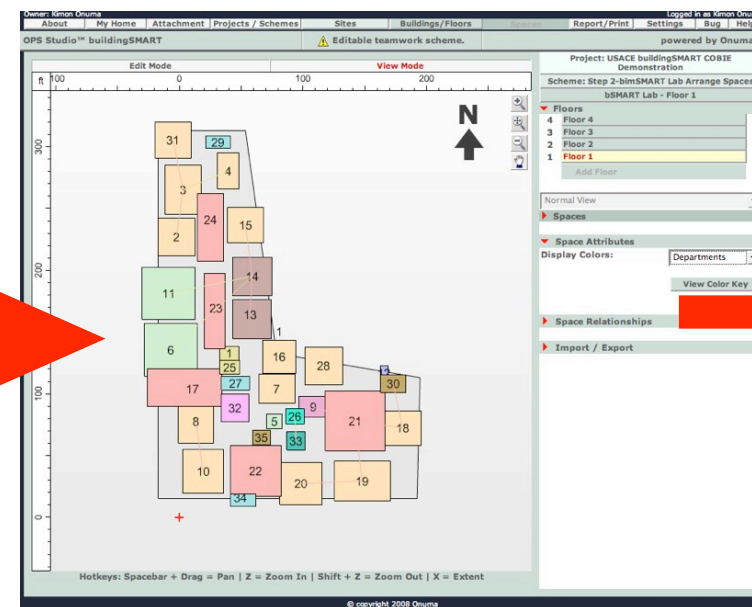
Owner: Kimon Onuma
Logged in as Kimon On
About | My Home | Attachment | Projects / Schemes | Sites | Buildings/Floors | Spaces | Report/Print | Settings | Bug | Help

OPS Studio™ buildingSMART
Editable teamwork scheme.
powered by Onuma

Edit Mode
View Mode

ft 100 0 100 200

300
200
100
0

N

31 29 4 3 24 15 2 11 14 23 13 6 1 16 28 1 25 17 27 7 30 32 9 8 5 26 21 18 35 33 10 22 20 19 34

Project: USACE buildingSMART COBIE Demonstration
Scheme: Step 2-bimSMART Lab Arrange Spaces
bSMART Lab - Floor 1
Floors
4 Floor 4
3 Floor 3
2 Floor 2
1 Floor 1
Add Floor
Normal View
Spaces
Space Attributes
Display Colors: Departments
View Color Key
Space Relationships
Import / Export

Hotkeys: Spacebar + Drag = Pan | Z = Zoom In | Shift + Z = Zoom Out | X = Extent

© copyright 2008 Onuma